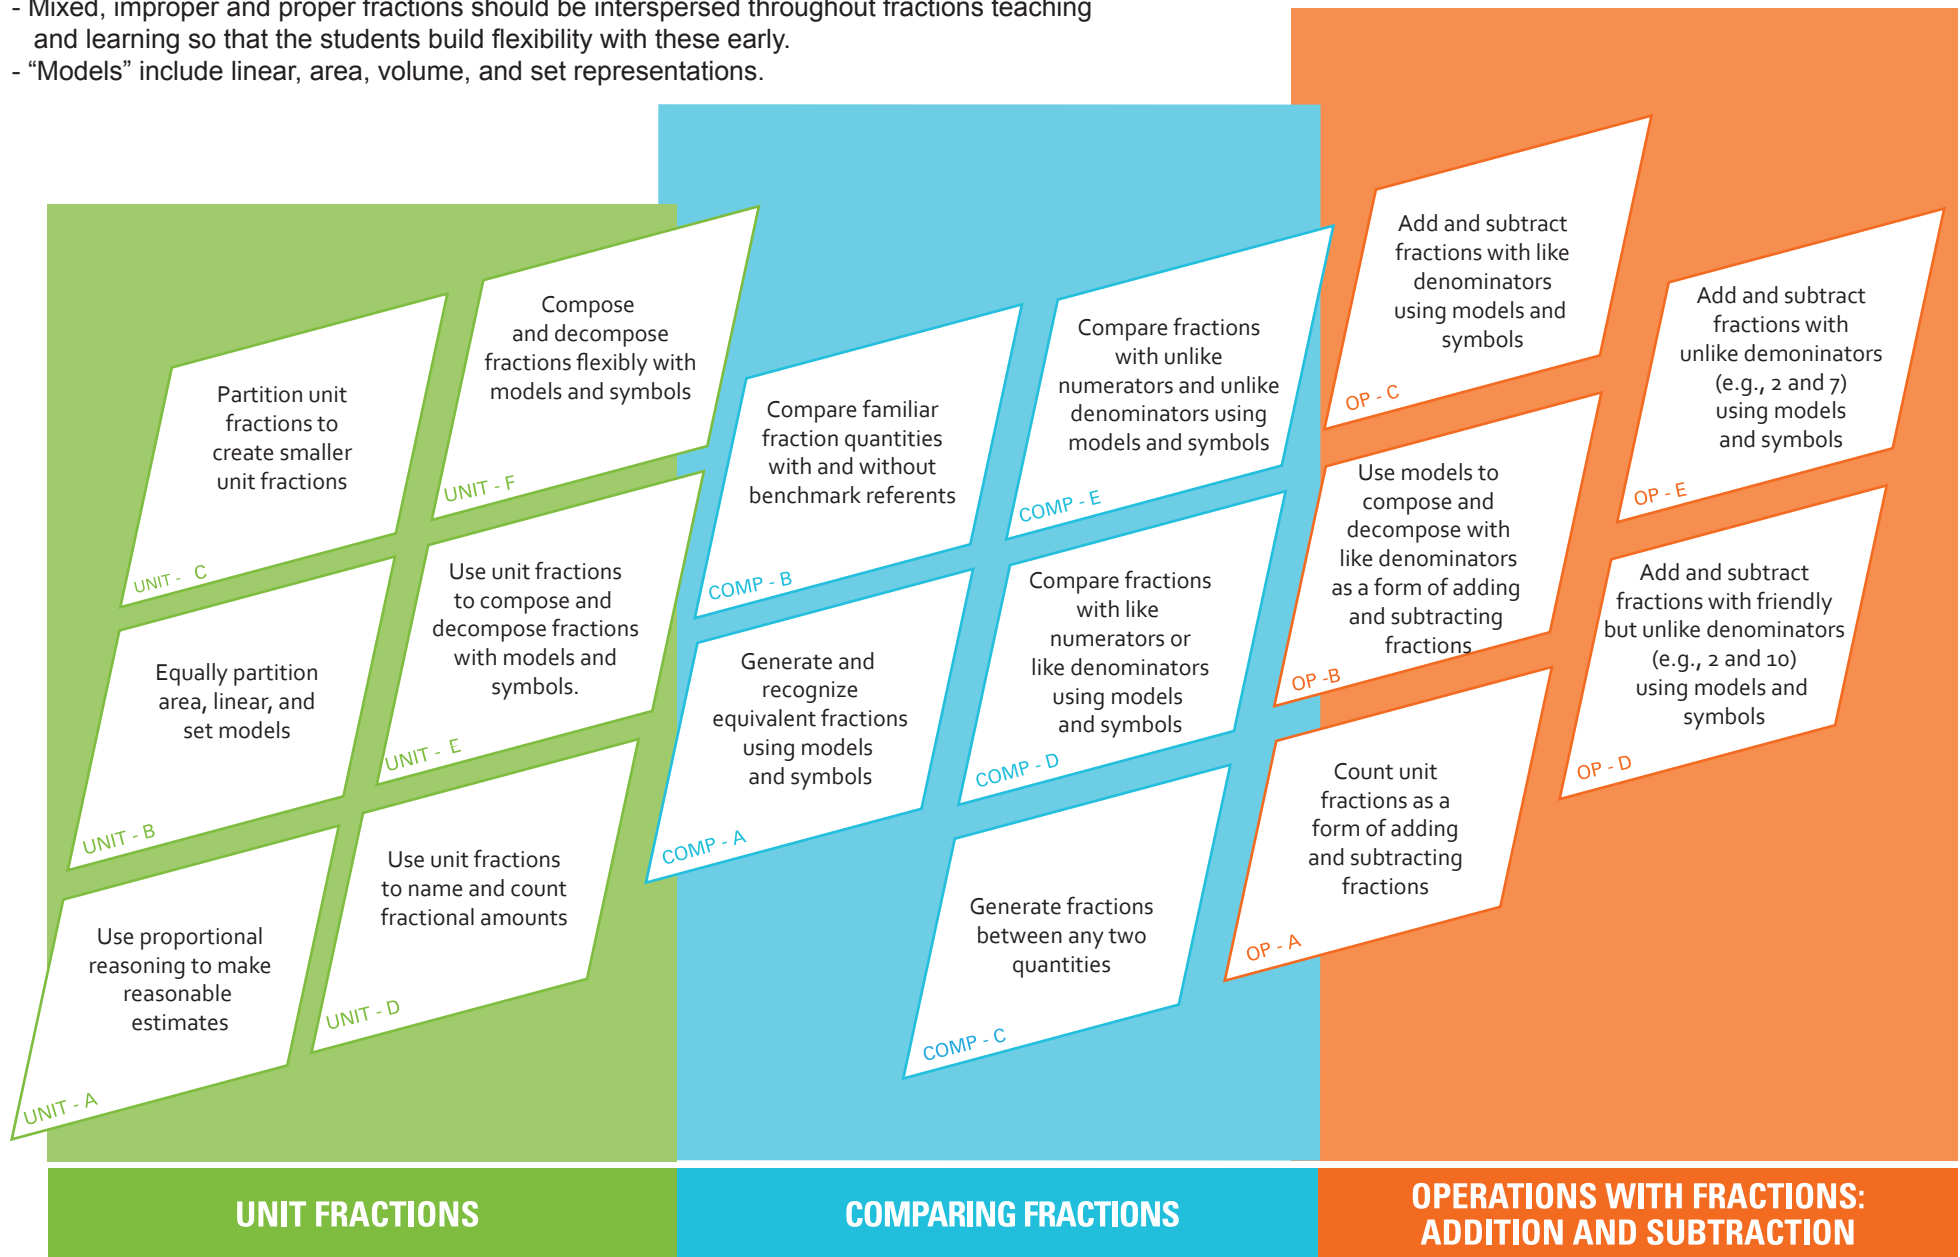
- Mixed, improper and proper fractions should be interspersed throughout fractions teaching and learning so that the students build flexibility with these early.
- "Models" include linear, area, volume, and set representations.

Partition unit fractions to create smaller unit fractions
UNIT - C

Compose and decompose fractions flexibly with models and symbols
UNIT - F

Equally partition area, linear, and set models
UNIT - B

Use unit fractions to compose and decompose fractions with models and symbols.
UNIT - E

Use proportional reasoning to make reasonable estimates
UNIT - A

Use unit fractions to name and count fractional amounts
UNIT - D

Compare familiar fraction quantities with and without benchmark referents
COMP - B

Compare fractions with unlike numerators and unlike denominators using models and symbols
COMP - E

Generate and recognize equivalent fractions using models and symbols
COMP - A

Compare fractions with like numerators or like denominators using models and symbols
COMP - D

Generate fractions between any two quantities
COMP - C

Add and subtract fractions with like denominators using models and symbols
OP - C

Add and subtract fractions with unlike demoninators (e.g., 2 and 7) using models and symbols
OP - E

Use models to compose and decompose with like denominators as a form of adding and subtracting fractions
OP -B

Add and subtract fractions with friendly but unlike denominators (e.g., 2 and 10) using models and symbols
OP - D

Count unit fractions as a form of adding and subtracting fractions
OP - A

UNIT FRACTIONS

COMPARING FRACTIONS

OPERATIONS WITH FRACTIONS: ADDITION AND SUBTRACTION